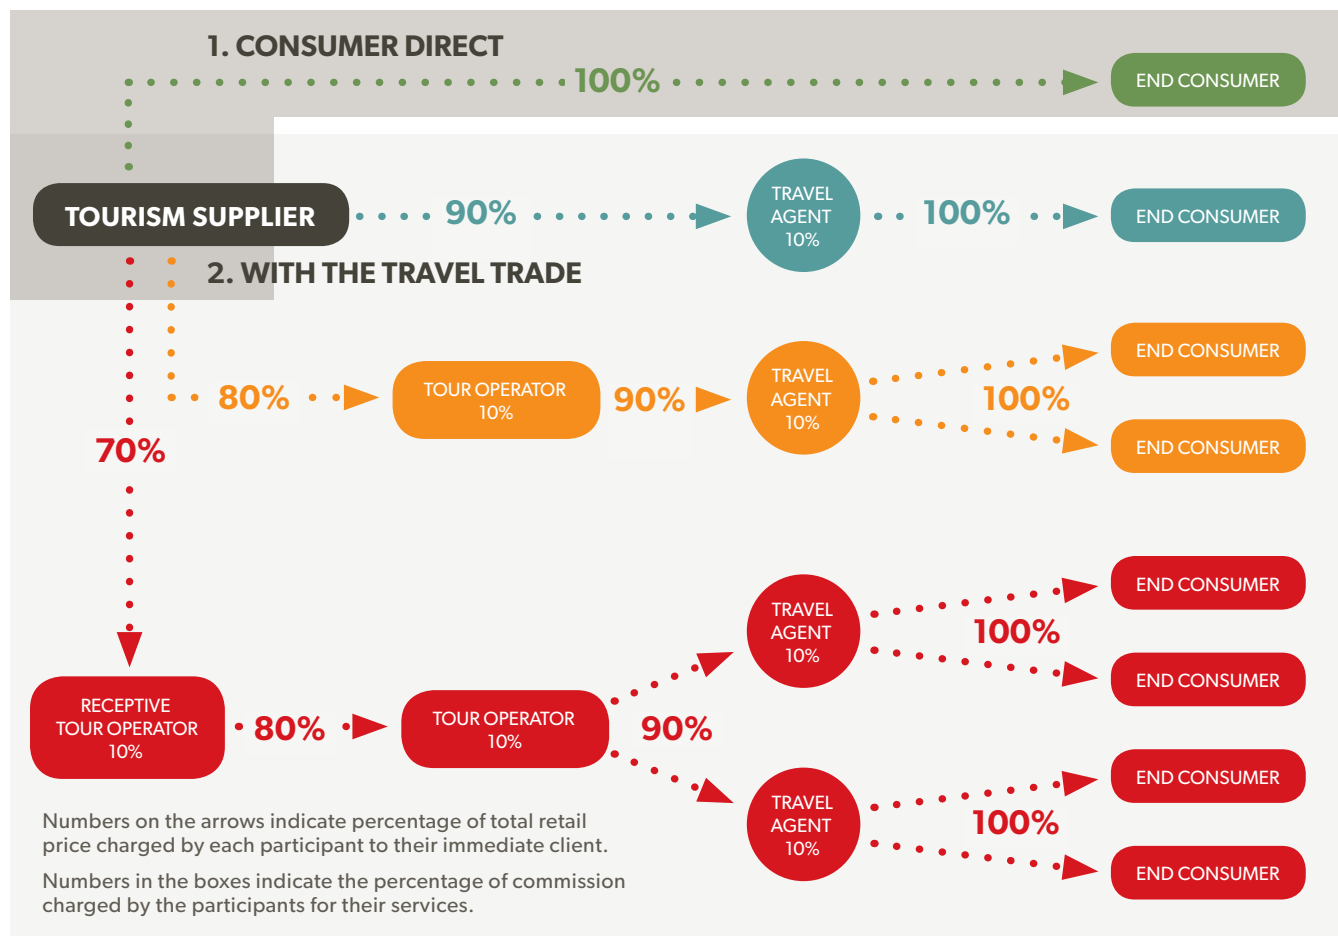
1. CONSUMER DIRECT

100%

END CONSUMER

TOURISM SUPPLIER

90%

TRAVEL AGENT 10%

100%

END CONSUMER

2. WITH THE TRAVEL TRADE

80%

TOUR OPERATOR 10%

90%

TRAVEL AGENT 10%

100%

END CONSUMER

END CONSUMER

70%

TRAVEL AGENT 10%

100%

END CONSUMER

END CONSUMER

RECEPTIVE TOUR OPERATOR 10%

80%

TOUR OPERATOR 10%

90%

TRAVEL AGENT 10%

100%

END CONSUMER

END CONSUMER

Numbers on the arrows indicate percentage of total retail price charged by each participant to their immediate client.

Numbers in the boxes indicate the percentage of commission charged by the participants for their services.